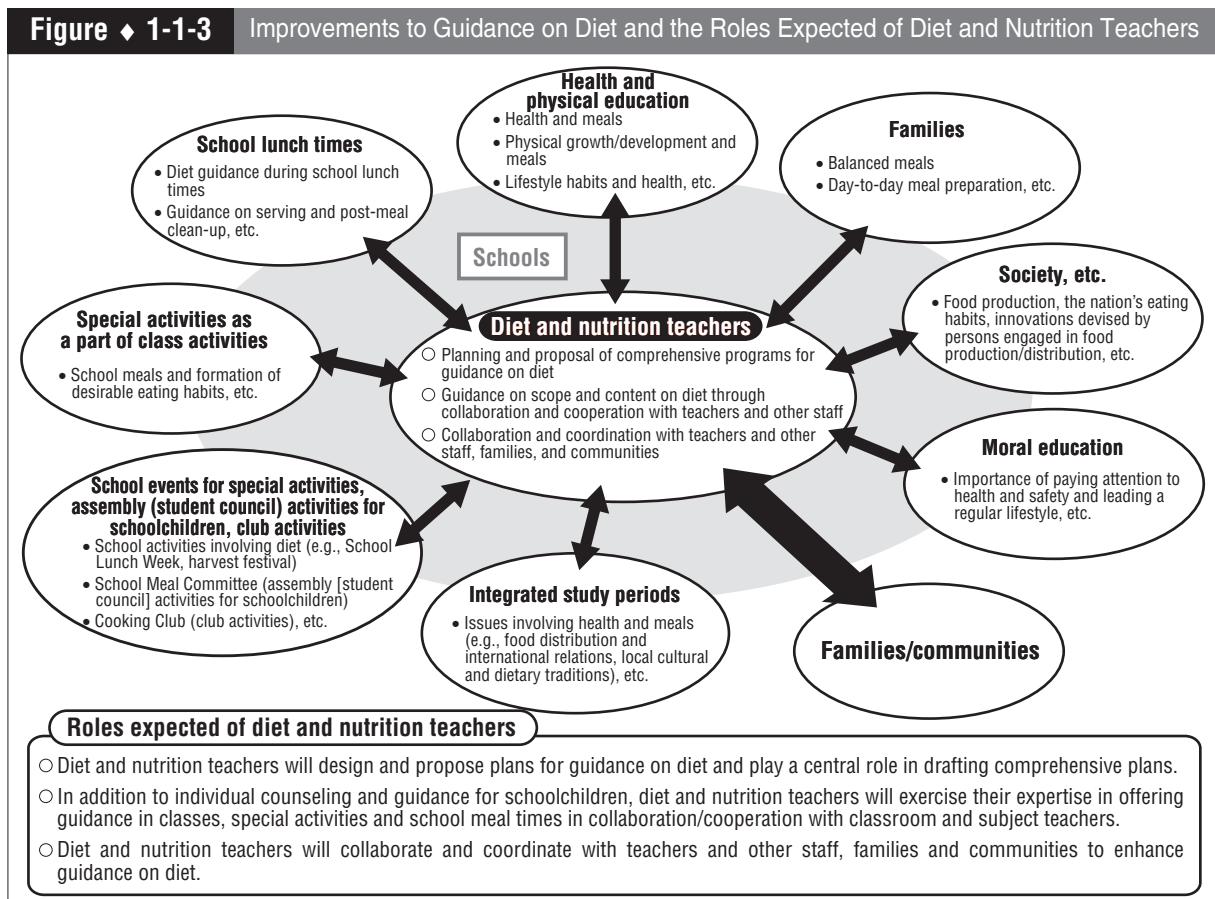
Figure ◆ 1-1-3 Improvements to Guidance on Diet and the Roles Expected of Diet and Nutrition Teachers

Health and physical education
• Health and meals
• Physical growth/development and meals
• Lifestyle habits and health, etc.

School lunch times
• Diet guidance during school lunch times
• Guidance on serving and post-meal clean-up, etc.

Families
• Balanced meals
• Day-to-day meal preparation, etc.

Schools

Society, etc.
• Food production, the nation's eating habits, innovations devised by persons engaged in food production/distribution, etc.

Special activities as a part of class activities
• School meals and formation of desirable eating habits, etc.

Diet and nutrition teachers
○ Planning and proposal of comprehensive programs for guidance on diet
○ Guidance on scope and content on diet through collaboration and cooperation with teachers and other staff
○ Collaboration and coordination with teachers and other staff, families, and communities

Moral education
• Importance of paying attention to health and safety and leading a regular lifestyle, etc.

School events for special activities, assembly (student council) activities for schoolchildren, club activities
• School activities involving diet (e.g., School Lunch Week, harvest festival)
• School Meal Committee (assembly [student council] activities for schoolchildren)
• Cooking Club (club activities), etc.

Integrated study periods
• Issues involving health and meals (e.g., food distribution and international relations, local cultural and dietary traditions), etc.

Families/communities

Roles expected of diet and nutrition teachers
○ Diet and nutrition teachers will design and propose plans for guidance on diet and play a central role in drafting comprehensive plans.
○ In addition to individual counseling and guidance for schoolchildren, diet and nutrition teachers will exercise their expertise in offering guidance in classes, special activities and school meal times in collaboration/cooperation with classroom and subject teachers.
○ Diet and nutrition teachers will collaborate and coordinate with teachers and other staff, families and communities to enhance guidance on diet.